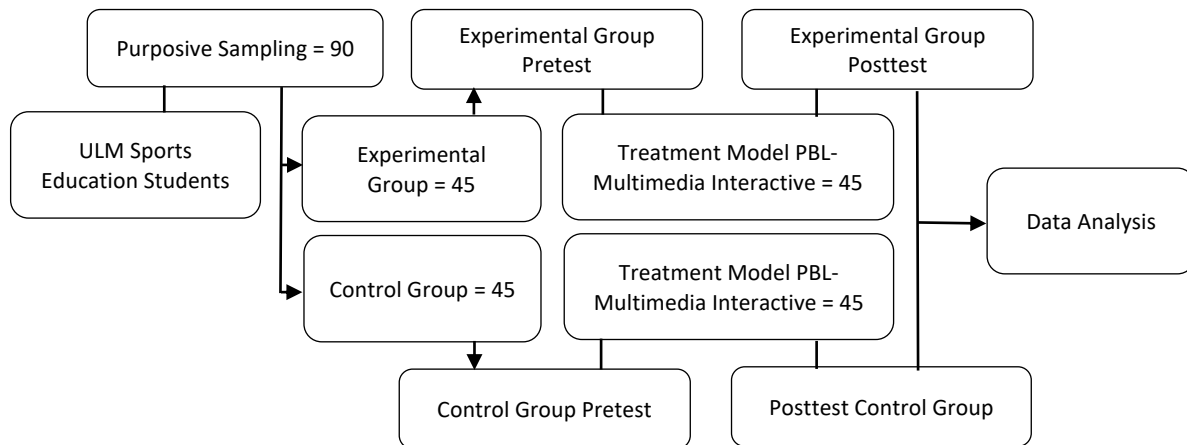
Purposive Sampling = 90

ULM Sports Education Students

Experimental Group Pretest

Experimental Group = 45

Treatment Model PBL-Multimedia Interactive = 45

Experimental Group Posttest

Data Analysis

Control Group = 45

Treatment Model PBL-Multimedia Interactive = 45

Control Group Pretest

Posttest Control Group